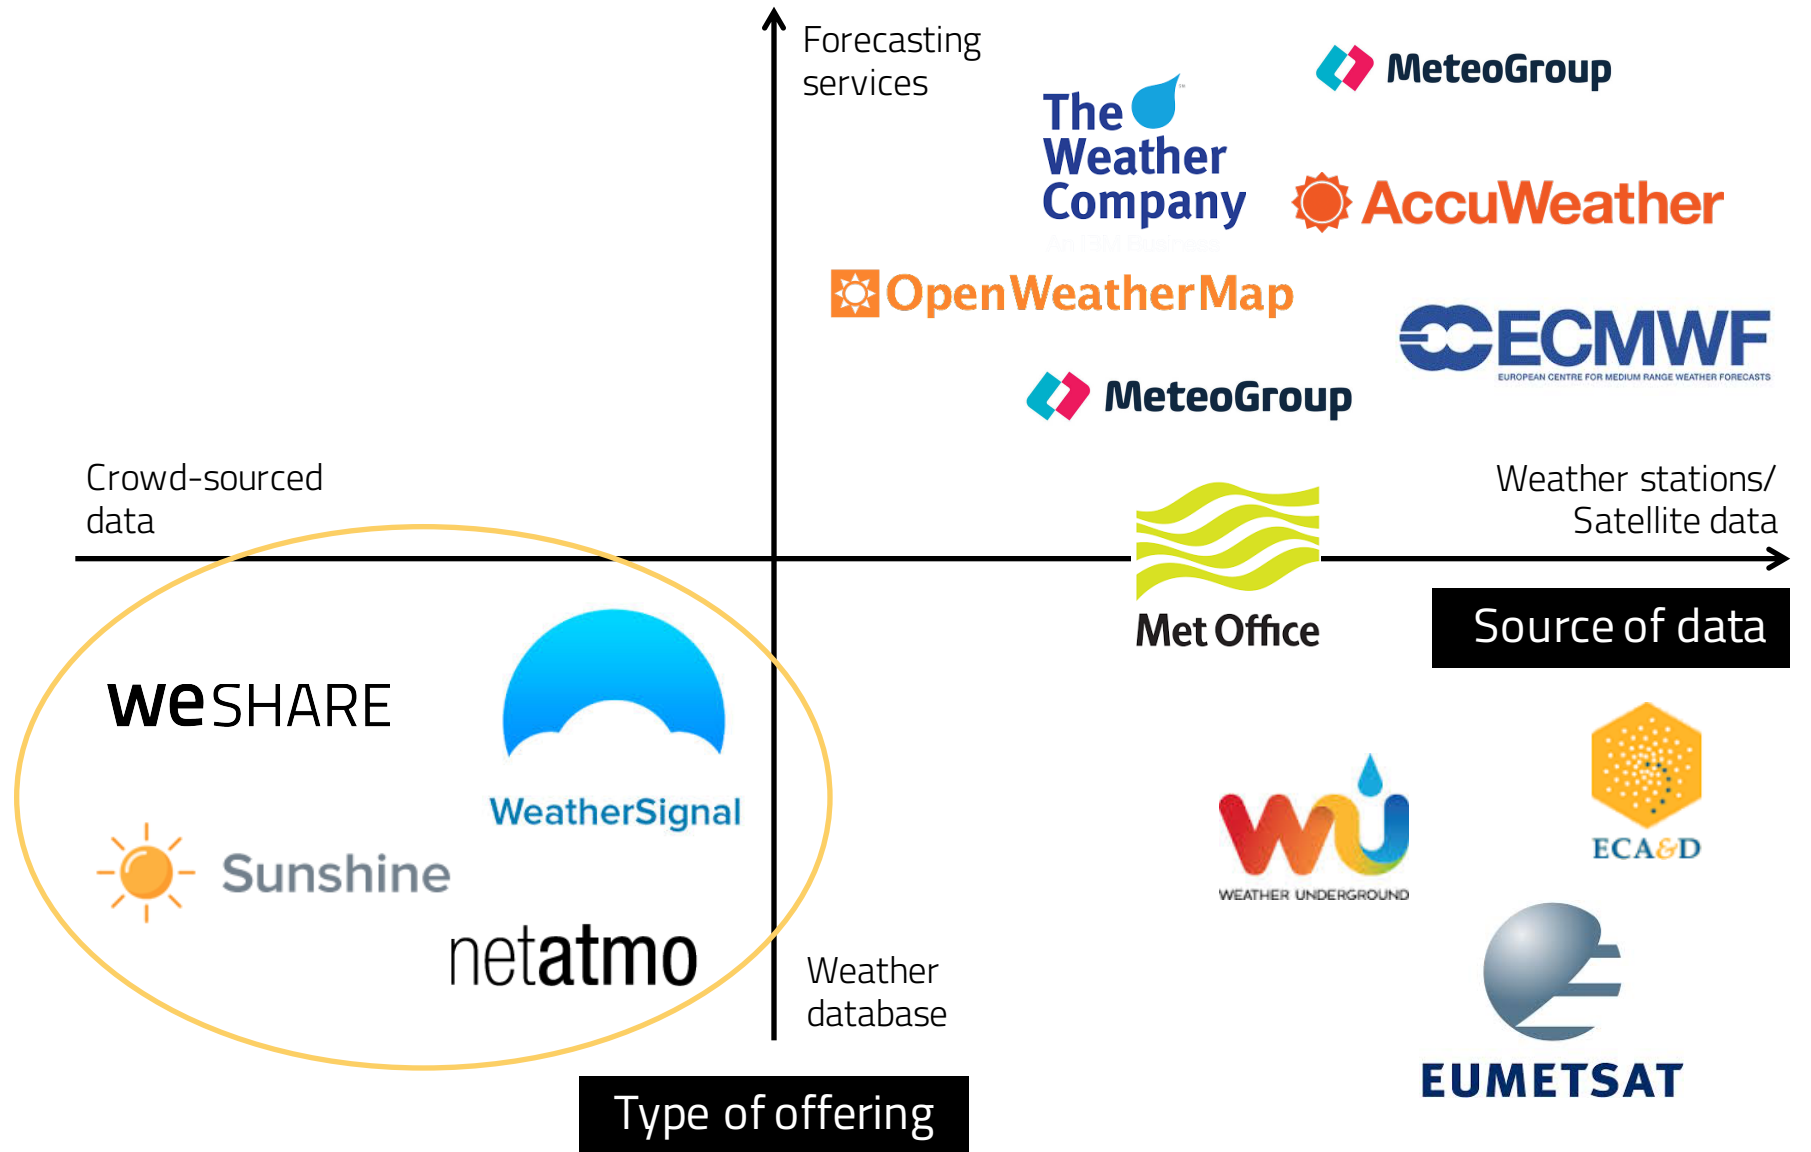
Forecasting services

MeteoGroup

The Weather Company

AccuWeather

OpenWeatherMap

ECMWF
EUROPEAN CENTRE FOR MEDIUM RANGE WEATHER FORECASTS

MeteoGroup

Crowd-sourced data

Weather stations/ Satellite data

Met Office

Source of data

weSHARE

WeatherSignal

Sunshine

netatmo

WEATHER UNDERGROUND

ECA&D

Weather database

EUMETSAT

Type of offering